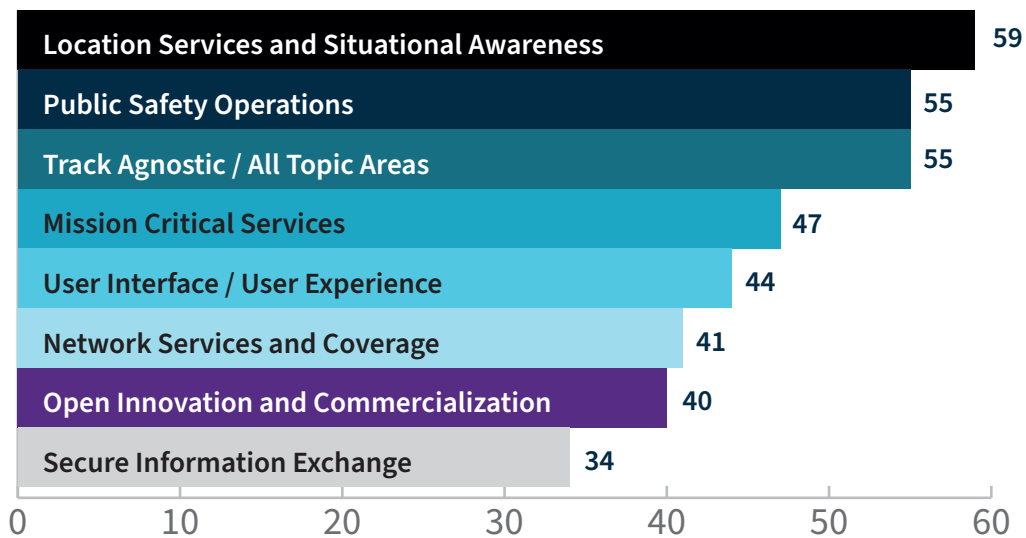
Location Services and Situational Awareness 59
Public Safety Operations 55
Track Agnostic / All Topic Areas 55
Mission Critical Services 47
User Interface / User Experience 44
Network Services and Coverage 41
Open Innovation and Commercialization 40
Secure Information Exchange 34

0 10 20 30 40 50 60